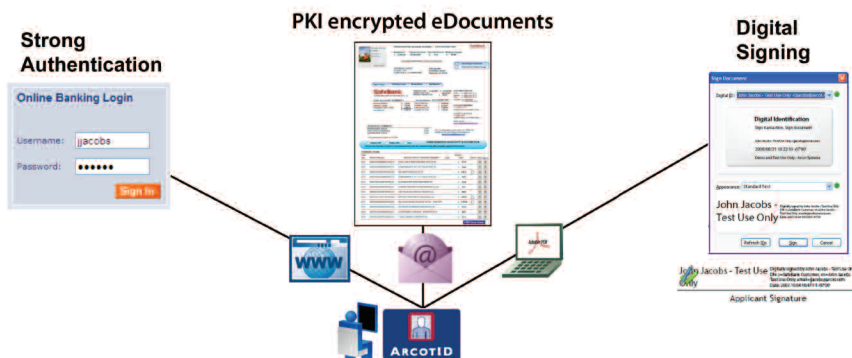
PKI encrypted eDocuments

Strong Authentication

Online Banking Login

Username: jjacobs

Password: ●●●●●●

Sign In

Digital Signing

Sign Document

Digital ID: John Jacobs - Test Use Only

Digital Identification

Sign transaction, Sign Document

Appearance: Standard Text

John Jacobs - Test Use Only

Refresh IDs

Sign

Cancel

John Jacobs - Test Use Only

Applicant Signature

WWW

@

ARCOTID